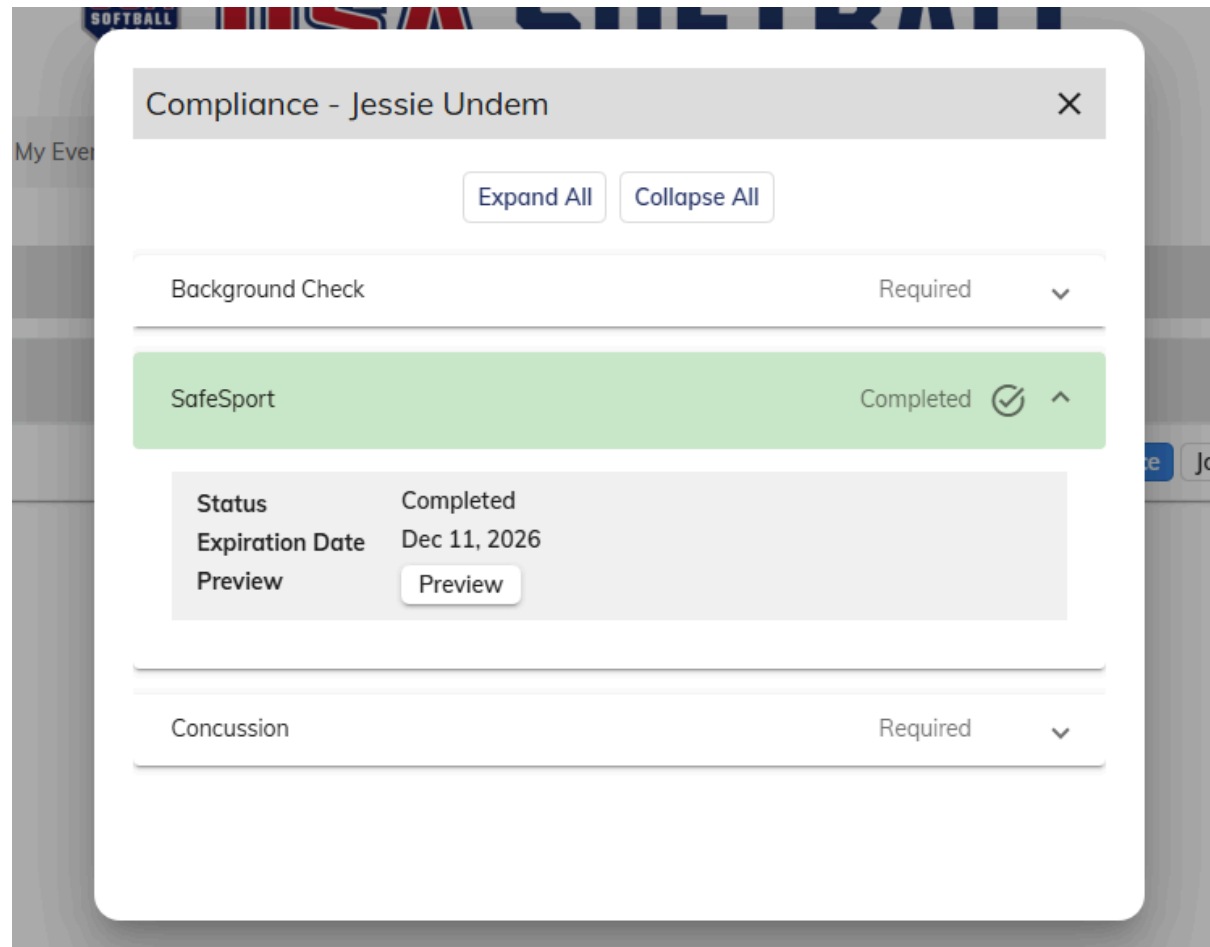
SOFTBALL

My Ever

Compliance - Jessie Undem

Expand All

Collapse All

Background Check

Required

SafeSport

Completed

Status

Completed

Expiration Date

Dec 11, 2026

Preview

Preview

Concussion

Required

ce

Jo